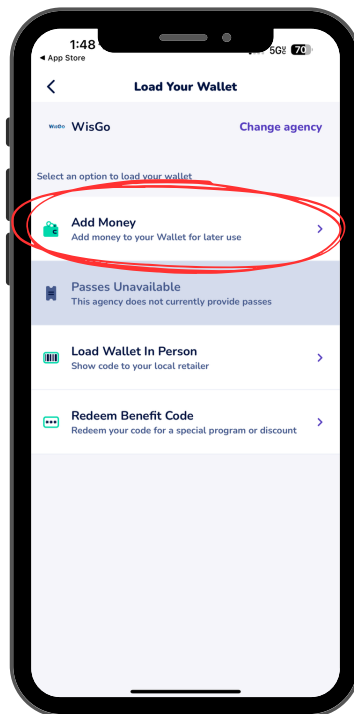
1:48
◄ App Store
5G 70

Load Your Wallet

WisGo WisGo
Change agency

Select an option to load your wallet

Add Money
Add money to your Wallet for later use

Passes Unavailable
This agency does not currently provide passes

Load Wallet In Person
Show code to your local retailer

Redeem Benefit Code
Redeem your code for a special program or discount